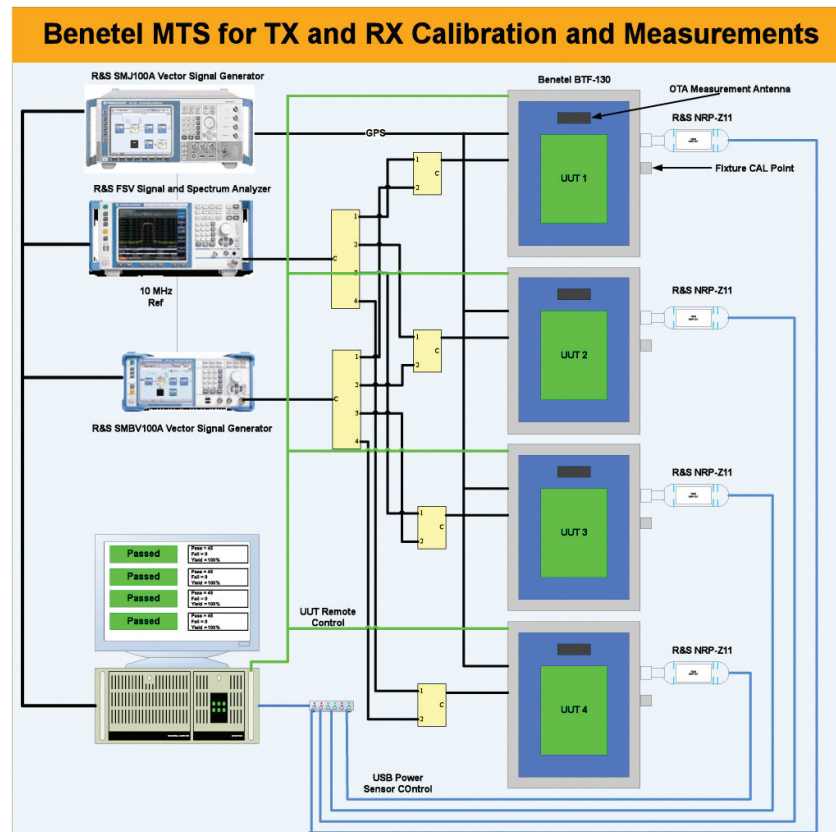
Benetel MTS for TX and RX Calibration and Measurements

R&S SMJ100A Vector Signal Generator

Benetel BTF-130

OTA Measurement Antenna

R&S NRP-Z11

GPS

Fixture CAL Point

R&S FSV Signal and Spectrum Analyzer

UUT 1

1
2
C

1
2
3
4
C

10 MHz
Ref

R&S NRP-Z11

1
2
C

UUT 2

1
2
3
4
C

R&S SMBV100A Vector Signal Generator

R&S NRP-Z11

UUT 3

1
2
C

| Passed | Pass = 45 Fail = 0 Yield = 100% |
|---|---|
| Passed | Pass = 45 Fail = 0 Yield = 100% |
| Passed | Pass = 45 Fail = 0 Yield = 100% |
| Passed | Pass = 45 Fail = 0 Yield = 100% |

UUT Remote Control

R&S NRP-Z11

UUT 4

1
2
C

USB Power Sensor COntrol